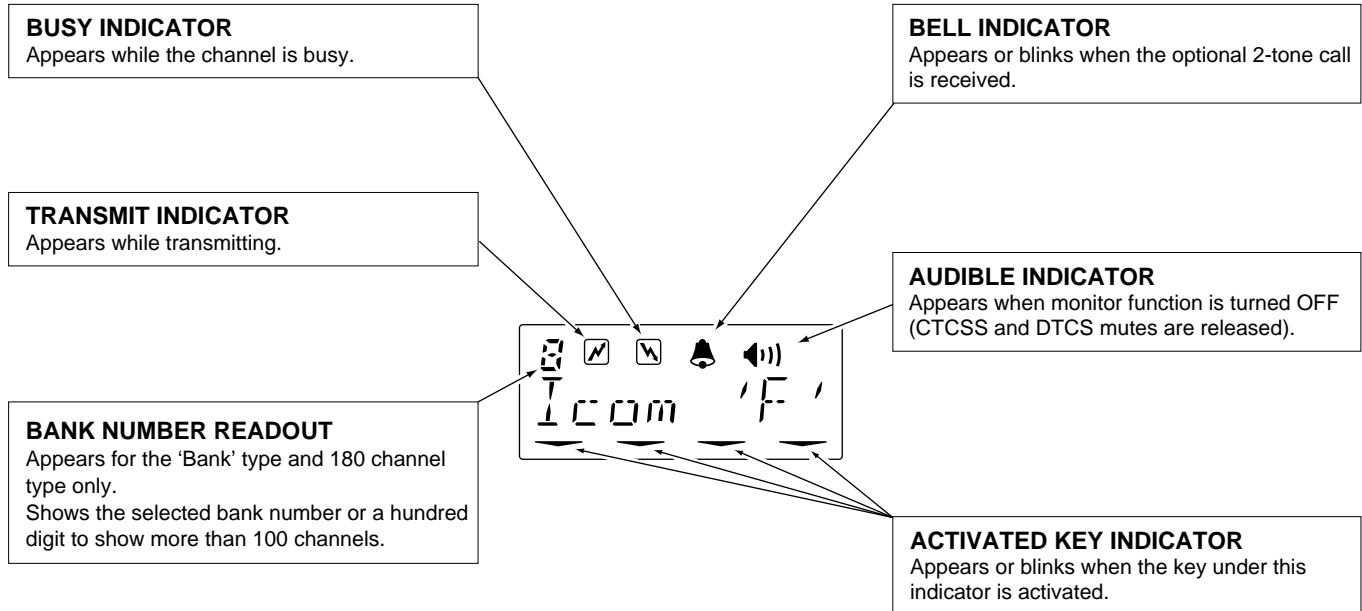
BUSY INDICATOR
Appears while the channel is busy.

BELL INDICATOR
Appears or blinks when the optional 2-tone call is received.

TRANSMIT INDICATOR
Appears while transmitting.

AUDIBLE INDICATOR
Appears when monitor function is turned OFF (CTCSS and DTCS mutes are released).

8
Icom 'F'

BANK NUMBER READOUT
Appears for the 'Bank' type and 180 channel type only.
Shows the selected bank number or a hundred digit to show more than 100 channels.

ACTIVATED KEY INDICATOR
Appears or blinks when the key under this indicator is activated.